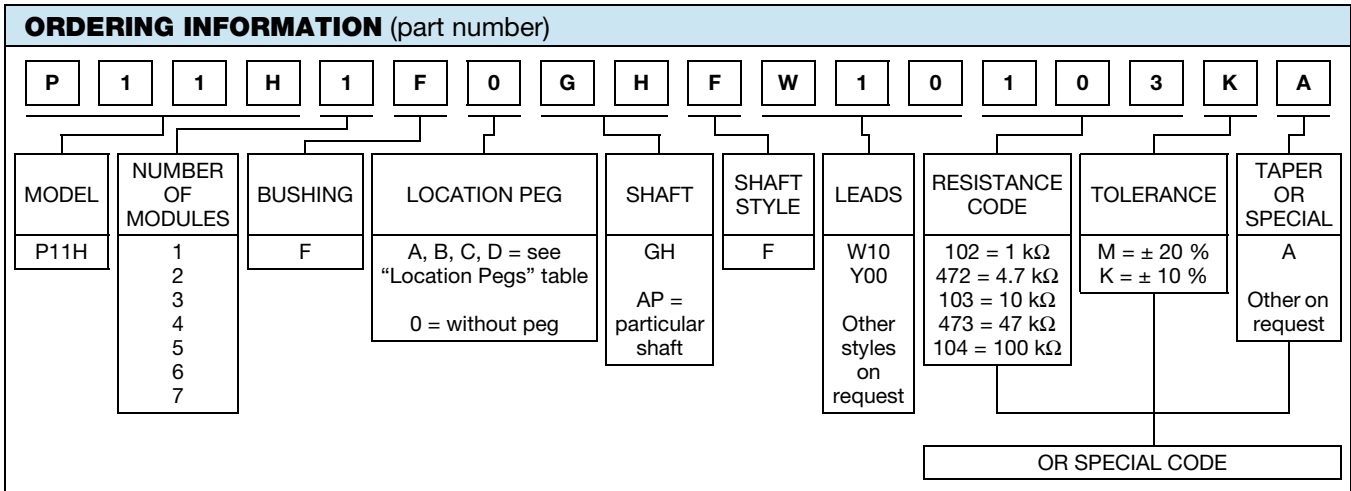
ORDERING INFORMATION (part number)

P 1 1 H 1 F 0 G H F W 1 0 1 0 3 K A

MODEL
P11H

NUMBER OF MODULES
1
2
3
4
5
6
7

BUSHING
F

LOCATION PEG
A, B, C, D = see "Location Pegs" table
0 = without peg

SHAFT
GH
AP = particular shaft

SHAFT STYLE
F

LEADS
W10
Y00
Other styles on request

RESISTANCE CODE
102 = 1 kΩ
472 = 4.7 kΩ
103 = 10 kΩ
473 = 47 kΩ
104 = 100 kΩ

TOLERANCE
M = ± 20 %
K = ± 10 %

TAPER OR SPECIAL
A
Other on request

OR SPECIAL CODE